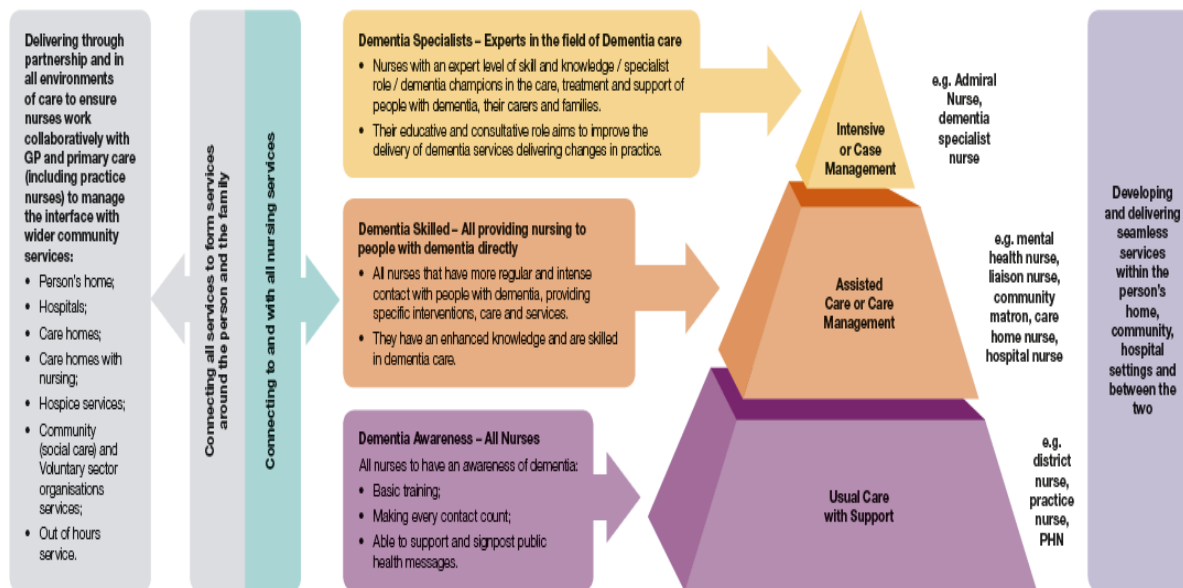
Delivering through partnership and in all environments of care to ensure nurses work collaboratively with GP and primary care (including practice nurses) to manage the interface with wider community services:

- Person's home;
- Hospitals;
- Care homes;
- Care homes with nursing;
- Hospice services;
- Community (social care) and Voluntary sector organisations services;
- Out of hours service.

Connecting all services to form services around the person and the family

Connecting to and with all nursing services

Dementia Specialists – Experts in the field of Dementia care

- Nurses with an expert level of skill and knowledge / specialist role / dementia champions in the care, treatment and support of people with dementia, their carers and families.
- Their educative and consultative role aims to improve the delivery of dementia services delivering changes in practice.

Dementia Skilled – All providing nursing to people with dementia directly

- All nurses that have more regular and intense contact with people with dementia, providing specific interventions, care and services.
- They have an enhanced knowledge and are skilled in dementia care.

Dementia Awareness – All Nurses

All nurses to have an awareness of dementia:

- Basic training;
- Making every contact count;
- Able to support and signpost public health messages.

Intensive or Case Management

Assisted Care or Care Management

Usual Care with Support

e.g. Admiral Nurse, dementia specialist nurse

e.g. mental health nurse, liaison nurse, community matron, care home nurse, hospital nurse

e.g. district nurse, practice nurse, PHN

Developing and delivering seamless services within the person's home, community, hospital settings and between the two